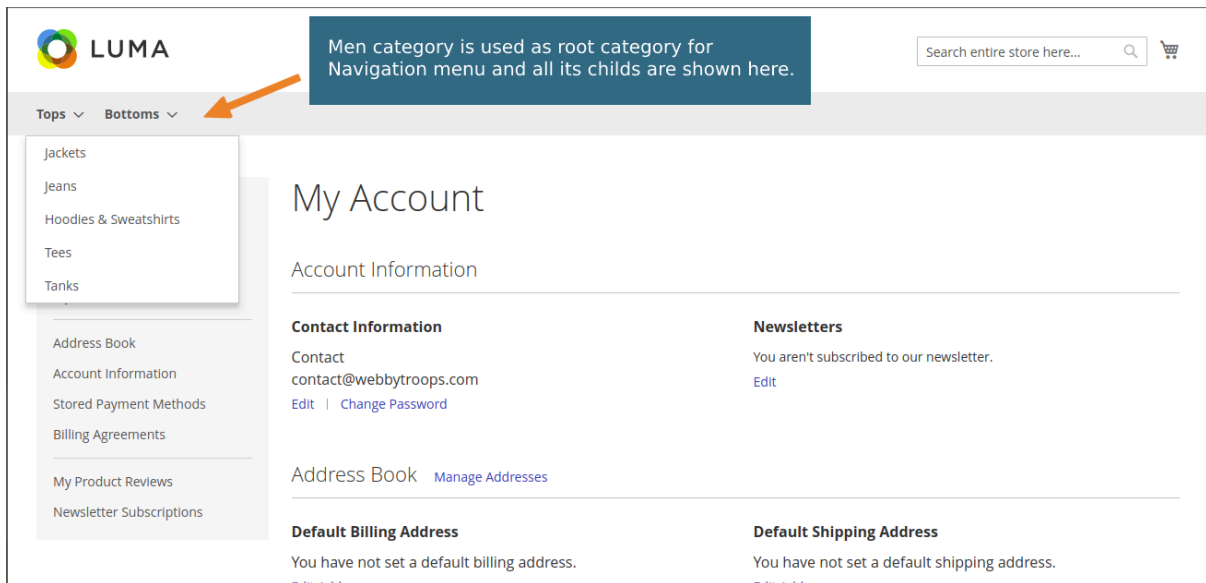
LUMA

Men category is used as root category for Navigation menu and all its childs are shown here.

Search entire store here...

Tops Bottoms

Jackets

Jeans

Hoodies & Sweatshirts

Tees

Tanks

My Account

Account Information

Contact Information

Contact

contact@webbytroops.com

Edit | Change Password

Newsletters

You aren't subscribed to our newsletter.

Edit

Address Book

Account Information

Stored Payment Methods

Billing Agreements

My Product Reviews

Newsletter Subscriptions

Address Book Manage Addresses

Default Billing Address

You have not set a default billing address.

Default Shipping Address

You have not set a default shipping address.